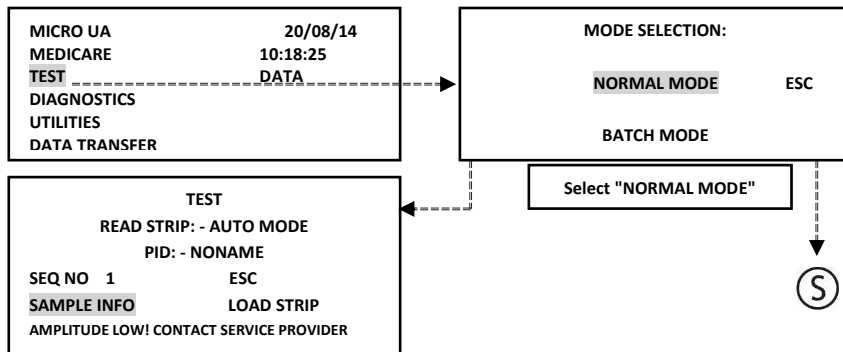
MICRO UA 20/08/14
MEDICARE 10:18:25
TEST DATA
DIAGNOSTICS
UTILITIES
DATA TRANSFER

MODE SELECTION:
NORMAL MODE ESC
BATCH MODE

Select "NORMAL MODE"

TEST
READ STRIP: - AUTO MODE
PID: - NONAME
SEQ NO 1 ESC
SAMPLE INFO LOAD STRIP
AMPLITUDE LOW! CONTACT SERVICE PROVIDER

S